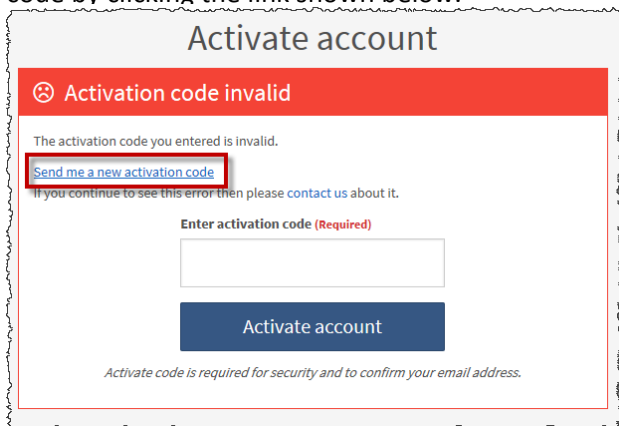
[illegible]

Activate account

☹ Activation code invalid

The activation code you entered is invalid.

Send me a new activation code

If you continue to see this error then please contact us about it.

Enter activation code (Required)

Activate account

Activate code is required for security and to confirm your email address.

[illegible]